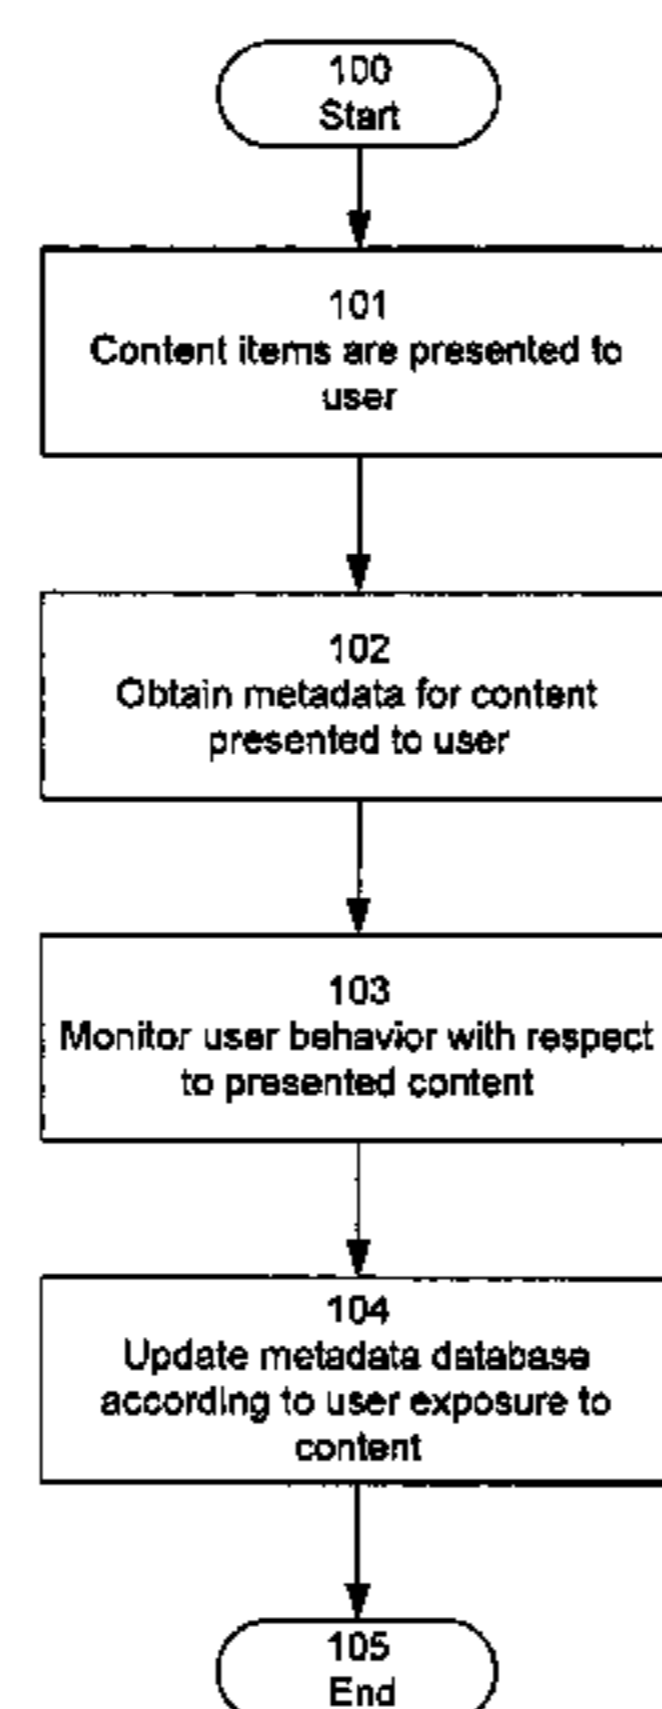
100
Start

101
Content items are presented to user

102
Obtain metadata for content presented to user

103
Monitor user behavior with respect to presented content

104
Update metadata database according to user exposure to content

105
End